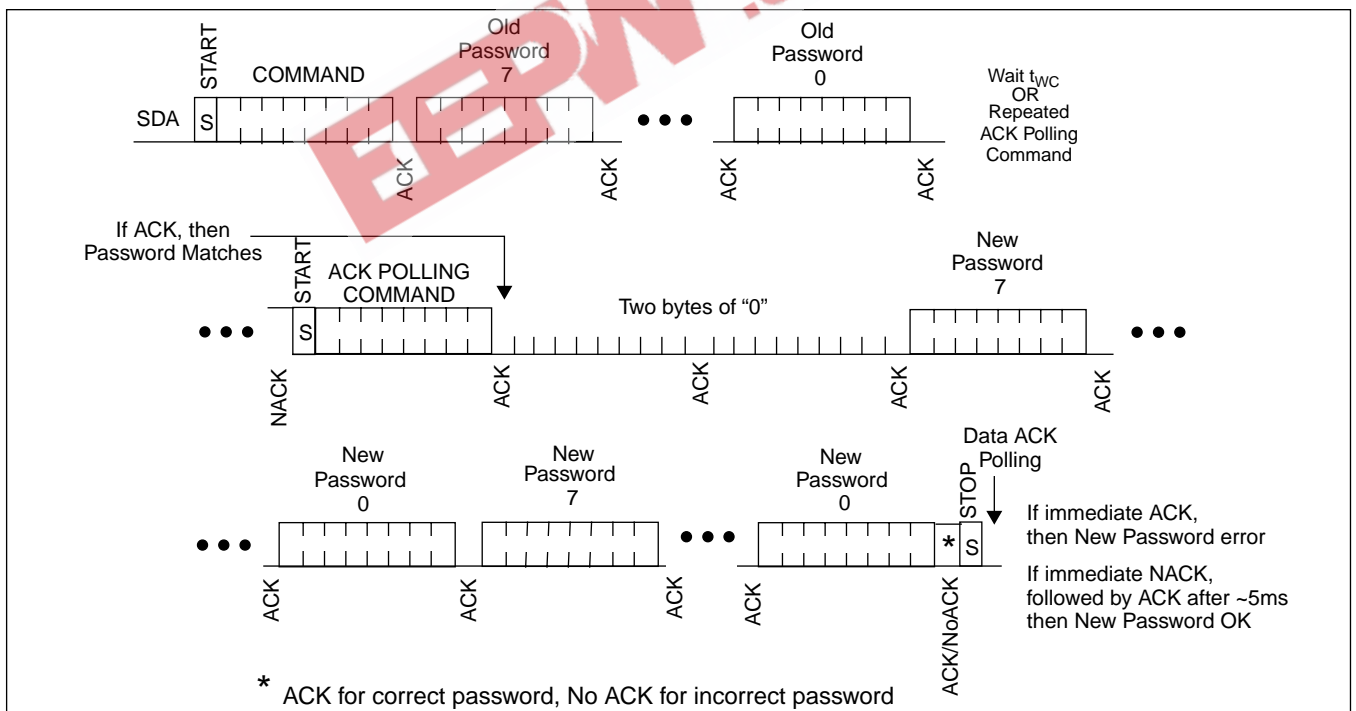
START
COMMAND
Old Password 7
Old Password 0
Wait $t_{WC}$ OR Repeated ACK Polling Command
SDA
S
ACK
ACK
ACK
ACK

If ACK, then Password Matches
START
ACK POLLING COMMAND
Two bytes of "0"
New Password 7
S
NACK
ACK
ACK
ACK
ACK

New Password 0
New Password 7
New Password 0
Data ACK Polling
STOP
*
S
If immediate ACK, then New Password error
If immediate NACK, followed by ACK after ~5ms then New Password OK
ACK
ACK
ACK
ACK
ACK/NoACK

* ACK for correct password, No ACK for incorrect password